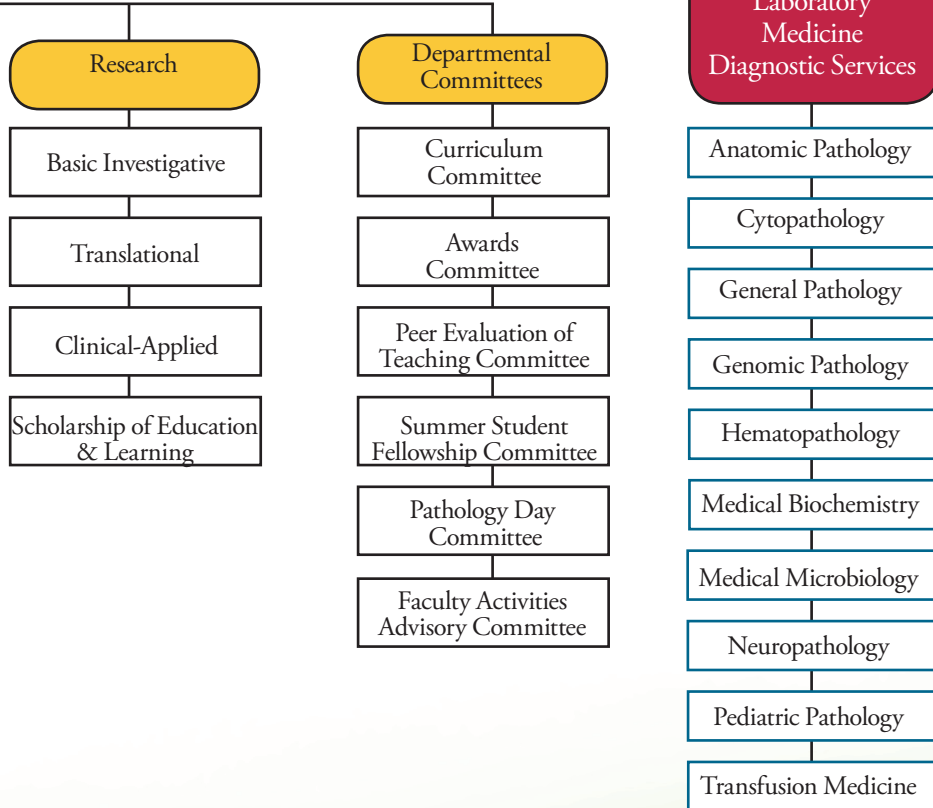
Research

Basic Investigative

Translational

Clinical-Applied

Scholarship of Education & Learning

Departmental Committees

Curriculum Committee

Awards Committee

Peer Evaluation of Teaching Committee

Summer Student Fellowship Committee

Pathology Day Committee

Faculty Activities Advisory Committee

Laboratory Medicine Diagnostic Services

Anatomic Pathology

Cytopathology

General Pathology

Genomic Pathology

Hematopathology

Medical Biochemistry

Medical Microbiology

Neuropathology

Pediatric Pathology

Transfusion Medicine